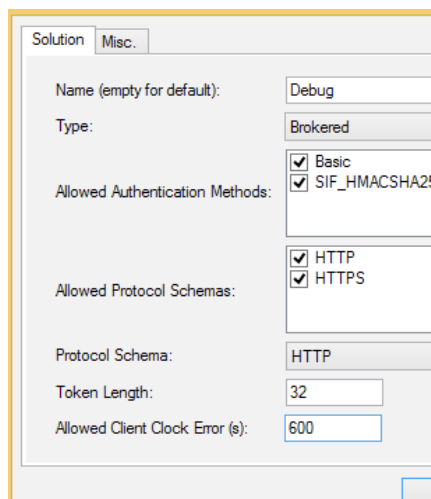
Solution Misc.

Name (empty for default): Debug

Type: Brokered

Allowed Authentication Methods: Basic SIF_HMACSHA2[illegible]

Allowed Protocol Schemas: HTTP HTTPS

Protocol Schema: HTTP

Token Length: 32

Allowed Client Clock Error (s): 600